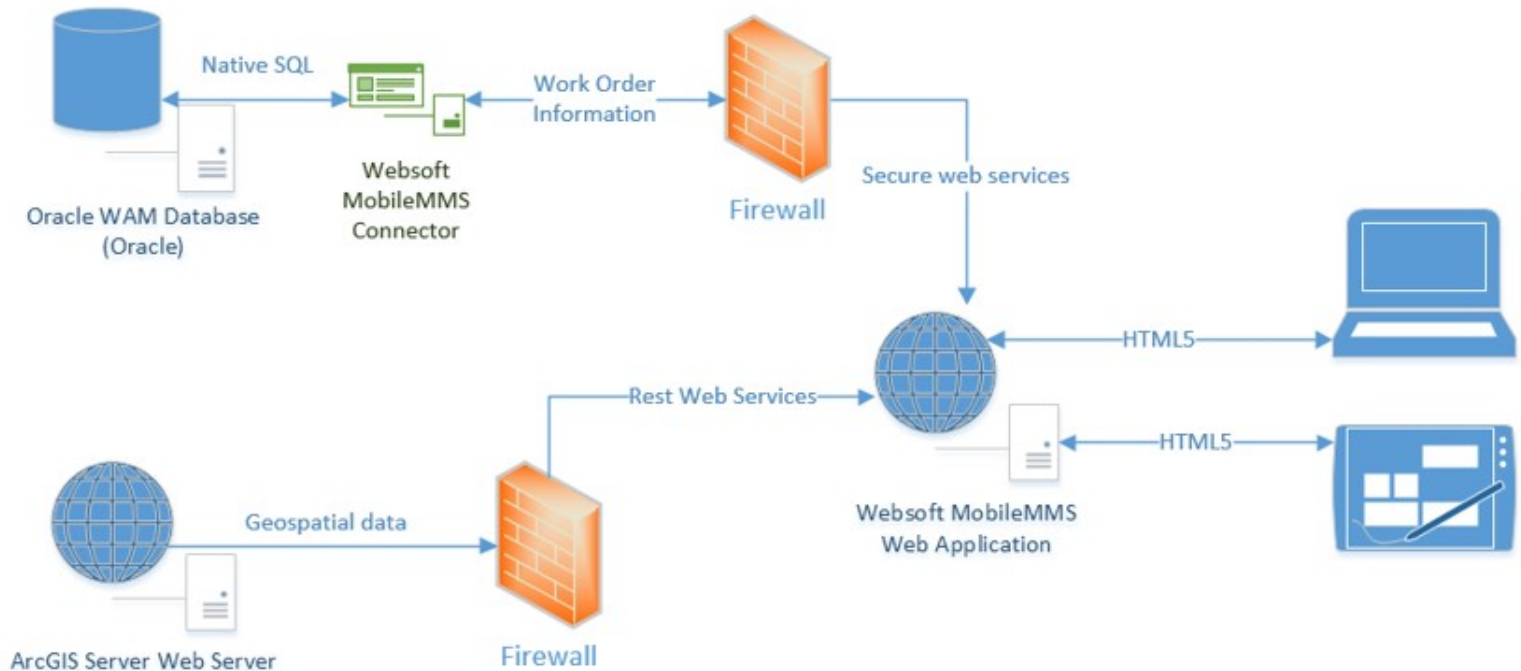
Native SQL

Work Order Information

Oracle WAM Database (Oracle)

Websoft MobileMMS Connector

Firewall

Secure web services

HTML5

Rest Web Services

HTML5

Geospatial data

Websoft MobileMMS Web Application

ArcGIS Server Web Server

Firewall